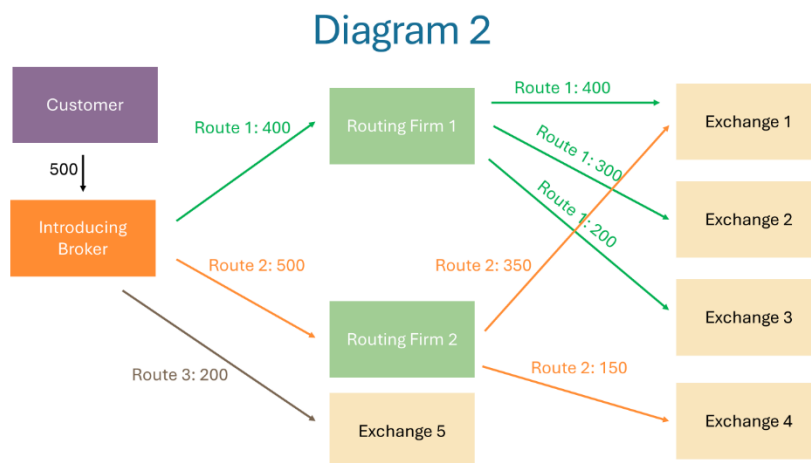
Diagram 2

Customer

500

Introducing Broker

Route 1: 400

Routing Firm 1

Route 1: 400

Route 1: 300

Route 1: 200

Exchange 1

Exchange 2

Exchange 3

Route 2: 500

Route 2: 350

Routing Firm 2

Route 2: 150

Exchange 4

Route 3: 200

Exchange 5